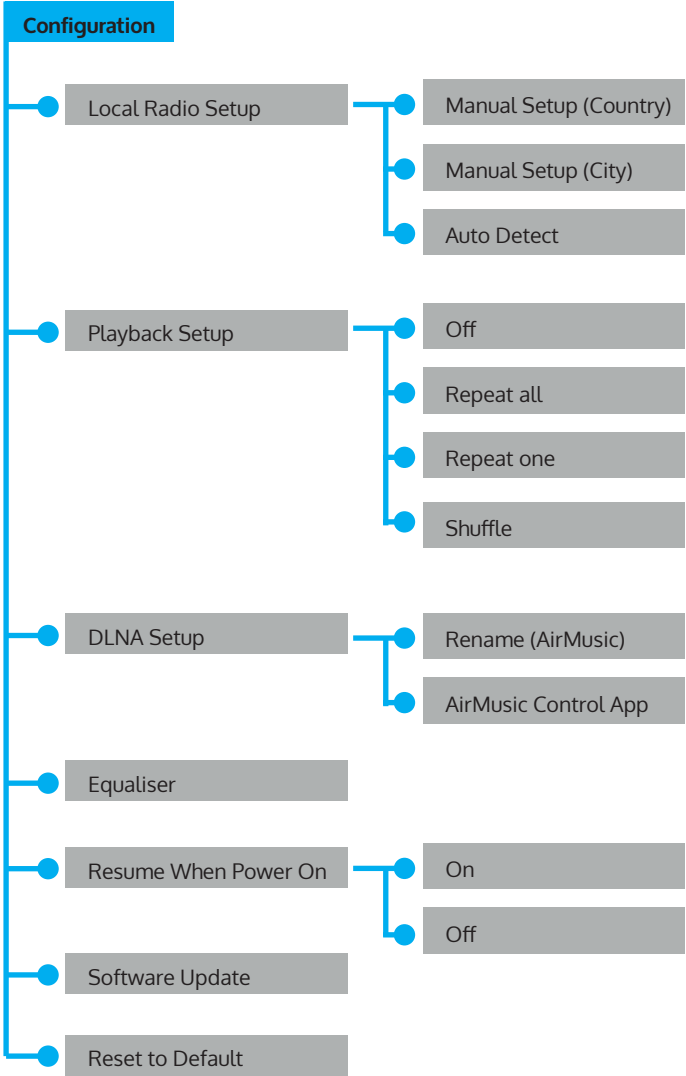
Configuration

Local Radio Setup

Manual Setup (Country)

Manual Setup (City)

Auto Detect

Playback Setup

Off

Repeat all

Repeat one

Shuffle

DLNA Setup

Rename (AirMusic)

AirMusic Control App

Equaliser

Resume When Power On

On

Off

Software Update

Reset to Default